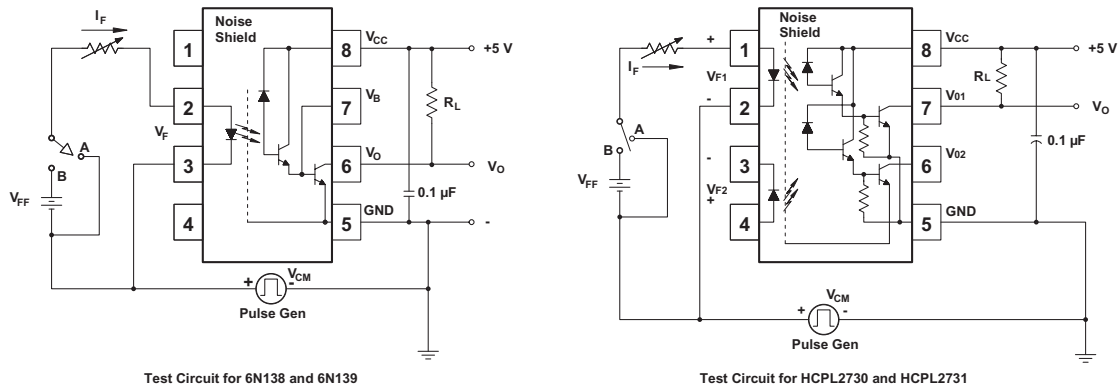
$I_F$

Noise Shield

1

2

3

4

8

7

6

5

$V_{CC}$

$V_B$

$V_O$

GND

+5 V

$R_L$

$V_O$

0.1 µF

-

$V_F$

A

B

$V_{FF}$

+

$V_{CM}$

-

Pulse Gen

Test Circuit for 6N138 and 6N139

Noise Shield

+

1

$I_F$

$V_{F1}$

-

2

-

3

$V_{F2}$

+

4

8

7

6

5

Vcc

$V_{01}$

$V_{02}$

GND

+5 V

$R_L$

$V_O$

0.1 µF

A

B

$V_{FF}$

+

$V_{CM}$

-

Pulse Gen

Test Circuit for HCPL2730 and HCPL2731